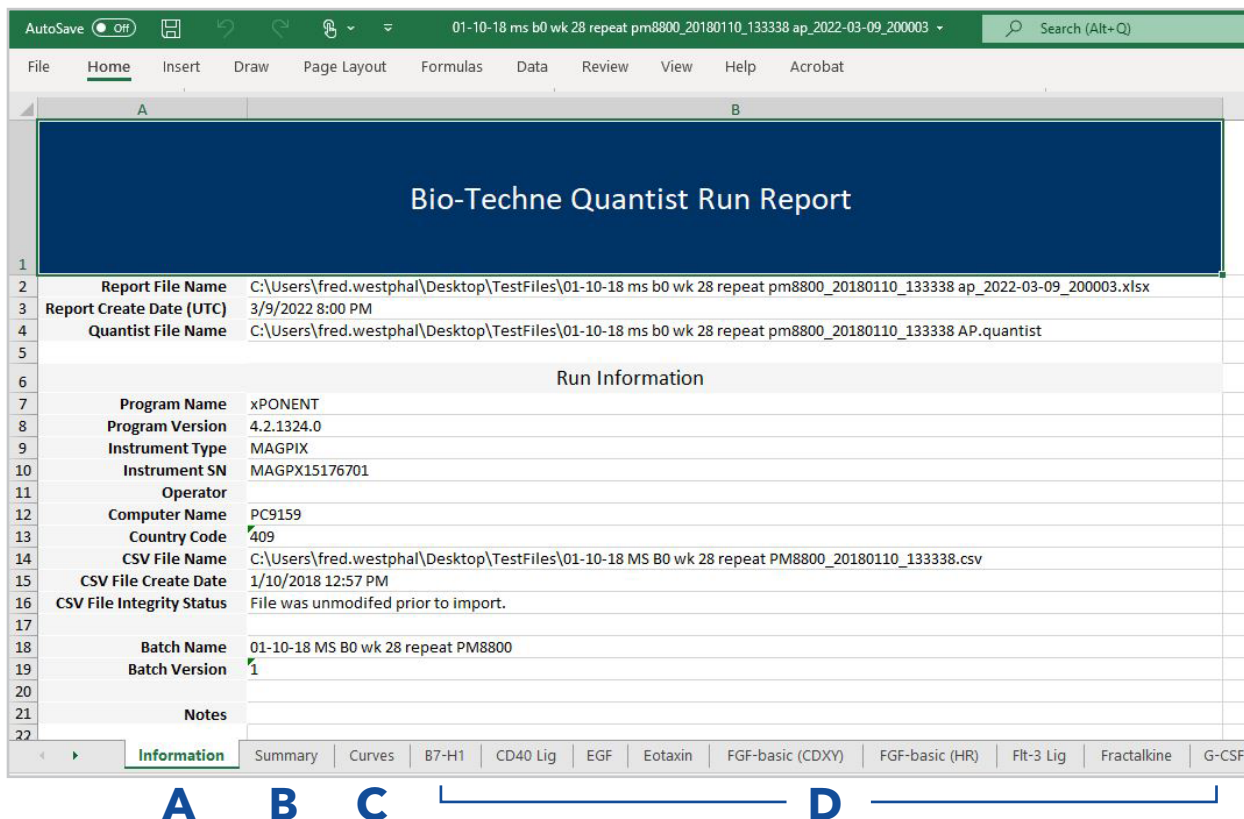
AutoSave Off 01-10-18 ms b0 wk 28 repeat pm8800_20180110_133338 ap_2022-03-09_200003 Search (Alt+Q)

File Home Insert Draw Page Layout Formulas Data Review View Help Acrobat

| | A | B |
|---|---|---|
| 1 | | Bio-Techne Quantist Run Report |
| 2 | Report File Name | C:\Users\fred.westphal\Desktop\TestFiles\01-10-18 ms b0 wk 28 repeat pm8800_20180110_133338 ap_2022-03-09_200003.xlsx |
| 3 | Report Create Date (UTC) | 3/9/2022 8:00 PM |
| 4 | Quantist File Name | C:\Users\fred.westphal\Desktop\TestFiles\01-10-18 ms b0 wk 28 repeat pm8800_20180110_133338 AP.quantist |
| 5 | | |
| 6 | | Run Information |
| 7 | Program Name | xPONENT |
| 8 | Program Version | 4.2.1324.0 |
| 9 | Instrument Type | MAGPIX |
| 10 | Instrument SN | MAGPX15176701 |
| 11 | Operator | |
| 12 | Computer Name | PC9159 |
| 13 | Country Code | 409 |
| 14 | CSV File Name | C:\Users\fred.westphal\Desktop\TestFiles\01-10-18 MS B0 wk 28 repeat PM8800_20180110_133338.csv |
| 15 | CSV File Create Date | 1/10/2018 12:57 PM |
| 16 | CSV File Integrity Status | File was unmodifed prior to import. |
| 17 | | |
| 18 | Batch Name | 01-10-18 MS B0 wk 28 repeat PM8800 |
| 19 | Batch Version | 1 |
| 20 | | |
| 21 | Notes | |
| 22 | | |

Information Summary Curves B7-H1 CD40 Lig EGF Eotaxin FGF-basic (CDXY) FGF-basic (HR) Flt-3 Lig Fractalkine G-CSF

A B C D